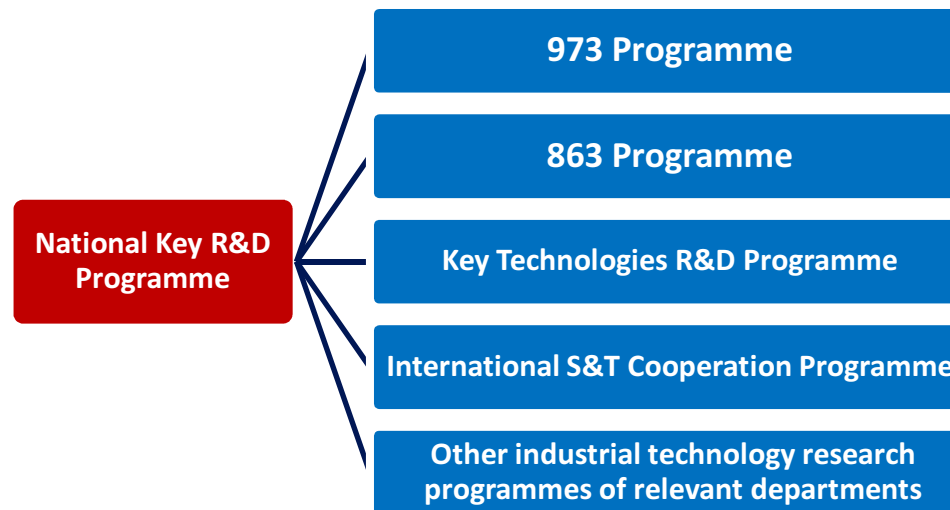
National Key R&D Programme

973 Programme

863 Programme

Key Technologies R&D Programme

International S&T Cooperation Programme

Other industrial technology research programmes of relevant departments